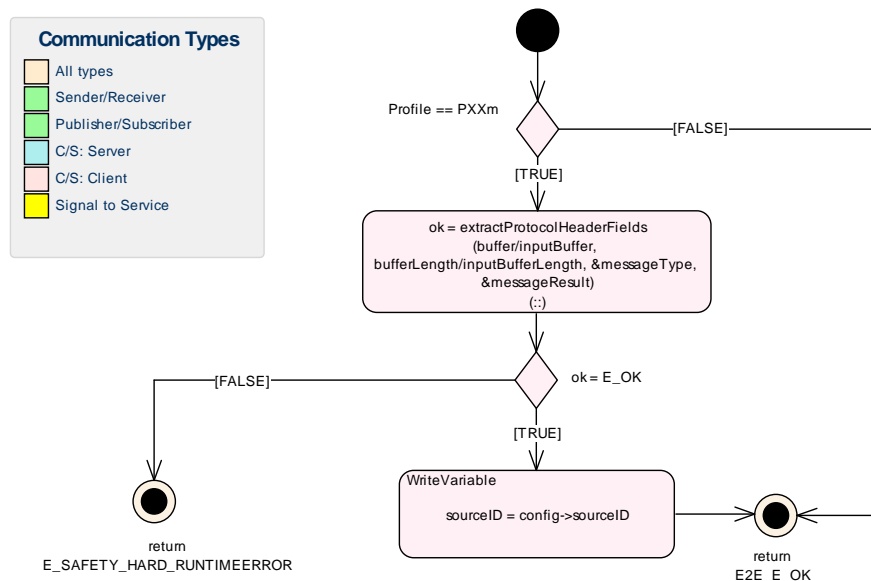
Communication Types
All types
Sender/Receiver
Publisher/Subscriber
C/S: Server
C/S: Client
Signal to Service

Profile == PXXm
[FALSE]
[TRUE]

ok = extractProtocolHeaderFields (buffer/inputBuffer, bufferLength/inputBufferLength, &messageType, &messageResult)
(::)

[FALSE]
ok = E_OK
[TRUE]

return
E_SAFETY_HARD_RUNTIMEERROR

WriteVariable
sourceID = config->sourceID

return
E2E_E_OK